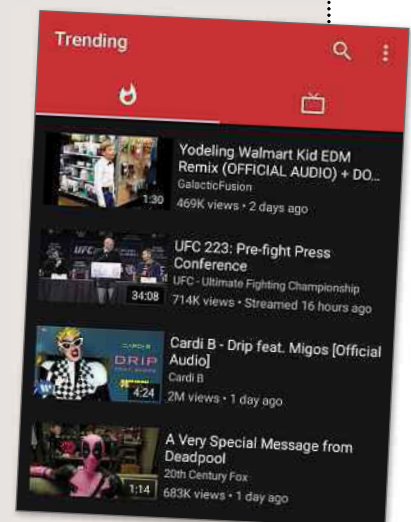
Trending

Yodeling Walmart Kid EDM Remix (OFFICIAL AUDIO) + DO...
GalacticFusion
469K views • 2 days ago
1:30

UFC 223: Pre-fight Press Conference
UFC - Ultimate Fighting Championship
714K views • Streamed 16 hours ago
34:08

CARDI B
DRIP
Cardi B - Drip feat. Migos [Official Audio]
Cardi B
2M views • 1 day ago
4:24

A Very Special Message from Deadpool
20th Century Fox
683K views • 1 day ago
1:14